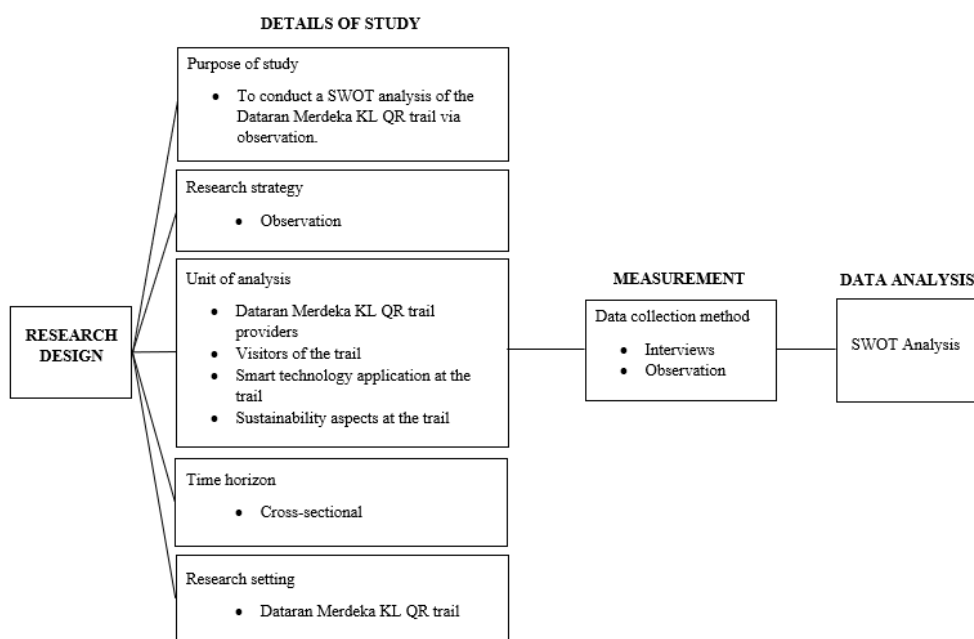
DETAILS OF STUDY

RESEARCH DESIGN

Purpose of study
- To conduct a SWOT analysis of the Dataran Merdeka KL QR trail via observation.

Research strategy
- Observation

Unit of analysis
- Dataran Merdeka KL QR trail providers
- Visitors of the trail
- Smart technology application at the trail
- Sustainability aspects at the trail

Time horizon
- Cross-sectional

Research setting
- Dataran Merdeka KL QR trail

MEASUREMENT

Data collection method
- Interviews
- Observation

DATA ANALYSIS

SWOT Analysis